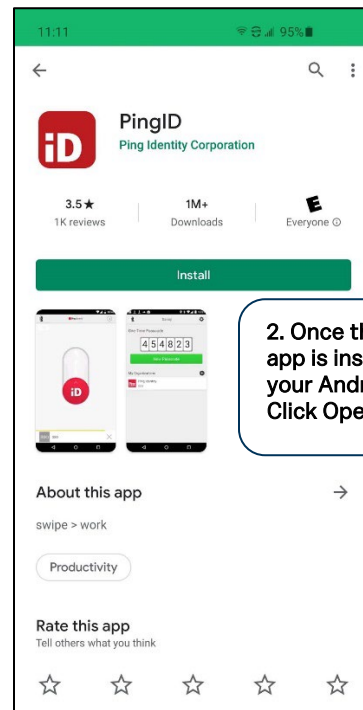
11:11

95%

iD

PingID

Ping Identity Corporation

3.5 ★

1K reviews

1M+

Downloads

E

Everyone ⓘ

Install

iD

One Time Passcode

454823

2. Once th app is ins your Andr Click Ope

About this app

swipe > work

Productivity

Rate this app

Tell others what you think